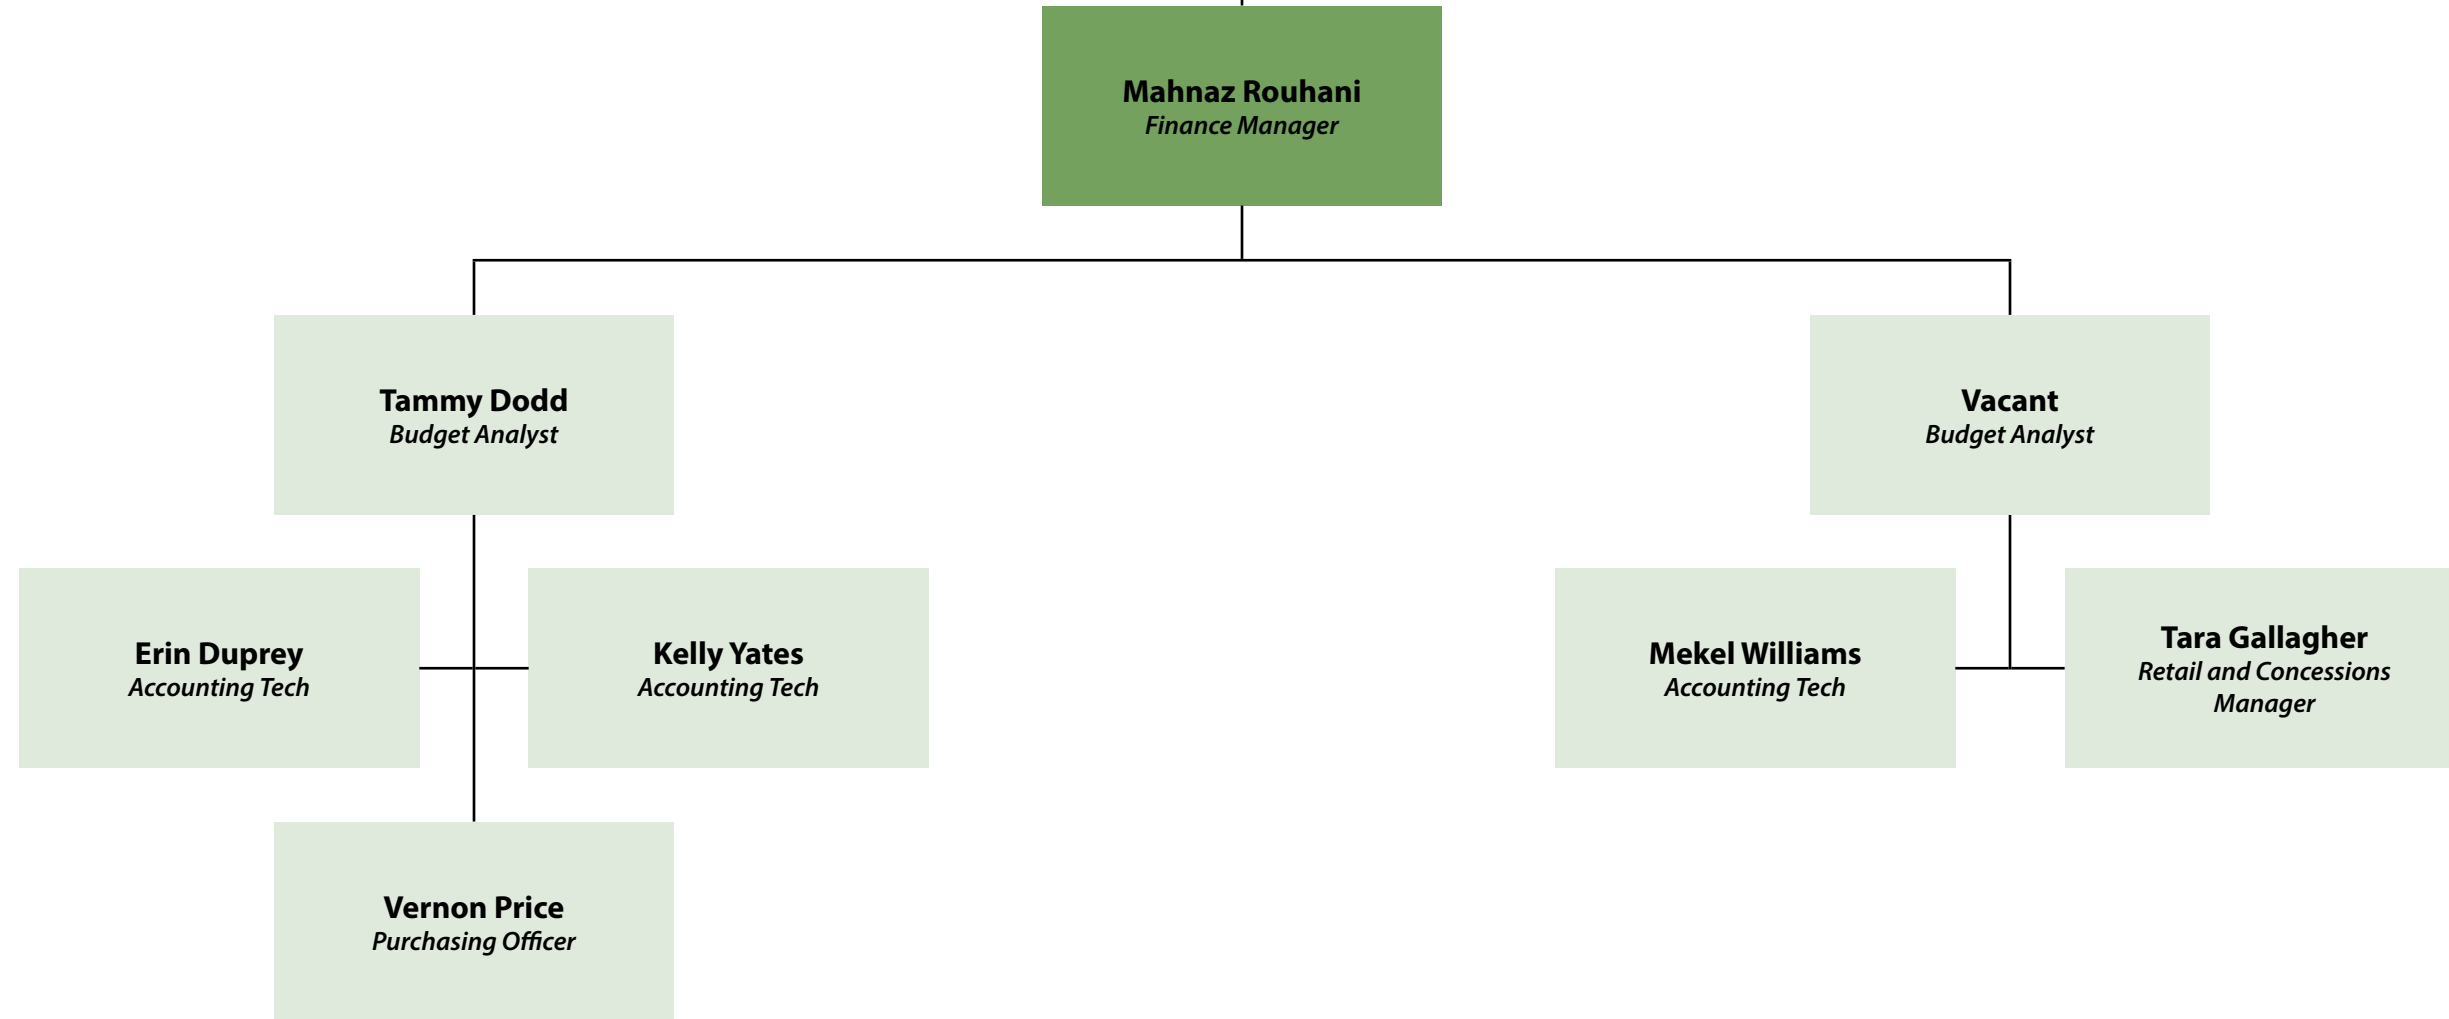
Mahnaz Rouhani
Finance Manager

Tammy Dodd
Budget Analyst

Vacant
Budget Analyst

Erin Duprey
Accounting Tech

Kelly Yates
Accounting Tech

Mekel Williams
Accounting Tech

Tara Gallagher
Retail and Concessions Manager

Vernon Price
Purchasing Officer